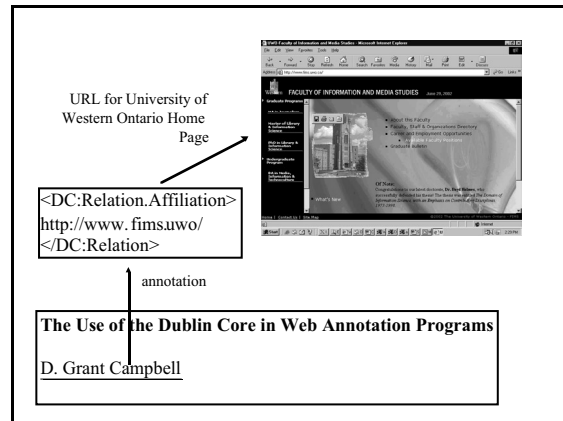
URL for University of Western Ontario Home Page

<DC:Relation.Affiliation> http://www. fims.uwo/ </DC:Relation>

annotation

UWO Faculty of Information and Media Studies - Microsoft Internet Explorer

File Edit View Favorites Tools Help

Back Forward Stop Refresh Home Search Favorites Media History Mail Print Edit Discuss

Address http://www.fims.uwo.ca/

Go Links

FACULTY OF INFORMATION AND MEDIA STUDIES June 25, 2002

Graduate Programs

Master of Library & Information Science

PhD in Library & Information Science

Undergraduate Programs

BA in Media, Information & Technoculture

About this Faculty

Faculty, Staff & Organization Directory

Career and Employment Opportunities

Graduate Bulletin

Of Note:

Congratulations to our latest doctorate, Dr. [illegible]

What's New

Home | Contact Us | Site Map

© 2002 The University of Western Ontario

Internet

Start

The Use of the Dublin Core in Web Annotation Programs

D. Grant Campbell